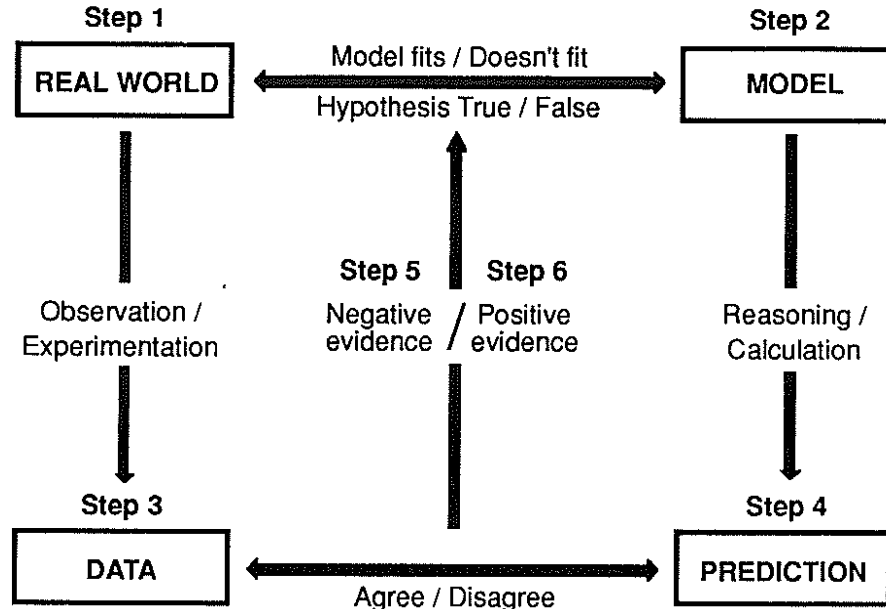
Step 1

REAL WORLD

Model fits / Doesn't fit

Hypothesis True / False

Step 2

MODEL

Observation / Experimentation

Step 5

Negative evidence

/

Step 6

Positive evidence

Reasoning / Calculation

Step 3

DATA

Agree / Disagree

Step 4

PREDICTION